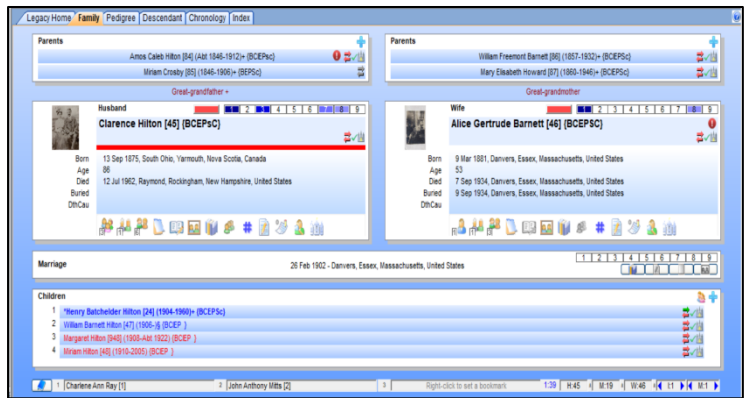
Legacy Home | Family | Pedigree | Descendant | Chronology | Index

Parents

Amos Caleb Hilton [84] (Abt 1846-1912)+ (BCEPSc)

Miriam Crosby [85] (1846-1906)+ (BEPSc)

Great-grandfather +

Husband

1 2 3 4 5 6 7 8 9

Clarence Hilton [45] (BCEPsC)

Born 13 Sep 1875, South Ohio, Yarmouth, Nova Scotia, Canada
Age 86
Died 12 Jul 1962, Raymond, Rockingham, New Hampshire, United States
Buried
DthCau

Parents

William Freemont Barnett [86] (1857-1932)+ (BCEPSc)

Mary Elisabeth Howard [87] (1860-1946)+ (BCEPSc)

Great-grandmother

Wife

1 2 3 4 5 6 7 8 9

Alice Gertrude Barnett [46] (BCEPSC)

Born 9 Mar 1881, Danvers, Essex, Massachusetts, United States
Age 53
Died 7 Sep 1934, Danvers, Essex, Massachusetts, United States
Buried 9 Sep 1934, Danvers, Essex, Massachusetts, United States
DthCau

Marriage

26 Feb 1902 - Danvers, Essex, Massachusetts, United States

1 2 3 4 5 6 7 8 9

Children

1 *Henry Batchelder Hilton [24] (1904-1960)+ (BCEPSc)
2 William Barnett Hilton [47] (1906-)§ (BCEP )
3 Margaret Hilton [948] (1908-Abt 1922) (BCEP )
4 Miriam Hilton [48] (1910-2005) (BCEP )

1 Charlene Ann Ray [1] | 2 John Anthony Mitts [2] | 3 Right-click to set a bookmark | 1:39 | H:45 | M:19 | W:46 | I:1 | M:1